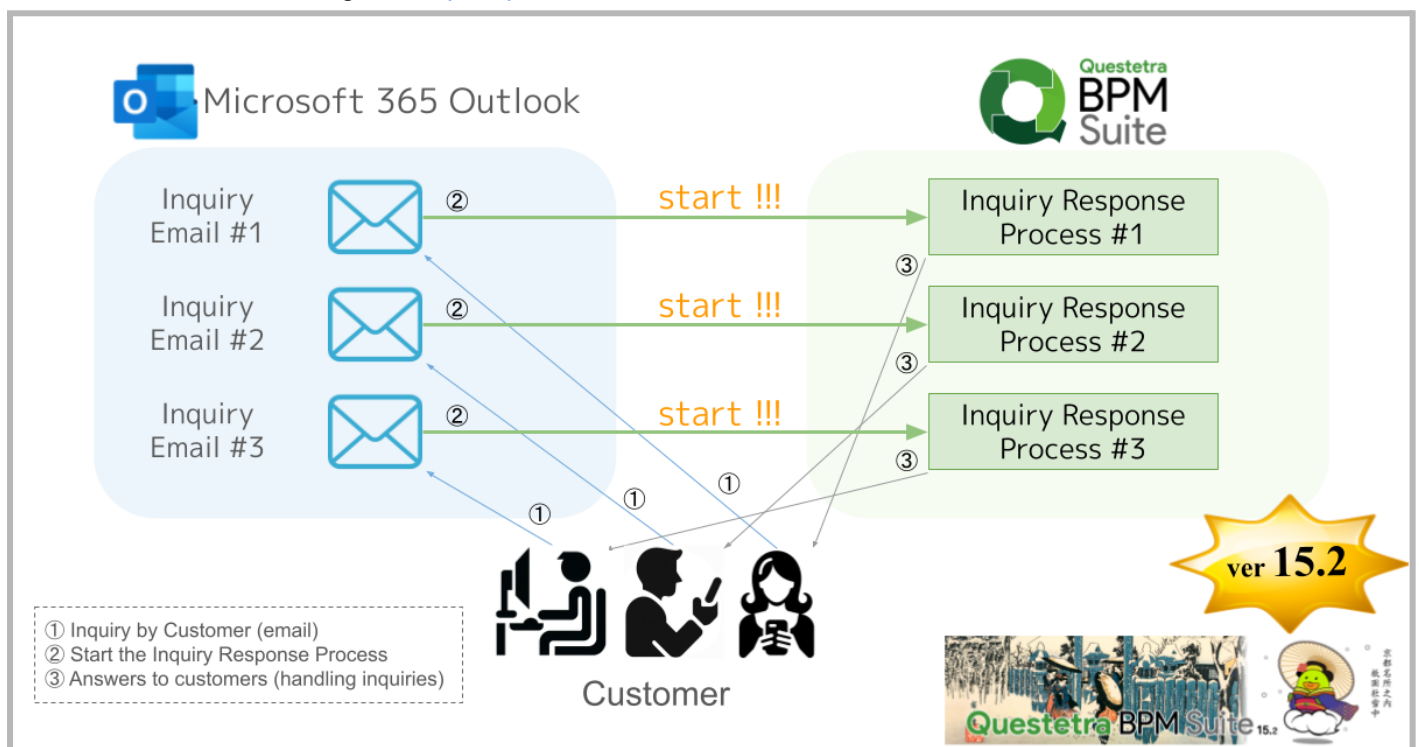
Microsoft 365 Outlook

Questetra BPM Suite

Inquiry Email #1

Inquiry Email #2

Inquiry Email #3

② start !!! Inquiry Response Process #1

② start !!! Inquiry Response Process #2

② start !!! Inquiry Response Process #3

③

③

③

①

①

①

Customer

ver 15.2

① Inquiry by Customer (email)
② Start the Inquiry Response Process
③ Answers to customers (handling inquiries)

Questetra BPM Suite 15.2

京都名所之内 祇園社雪中